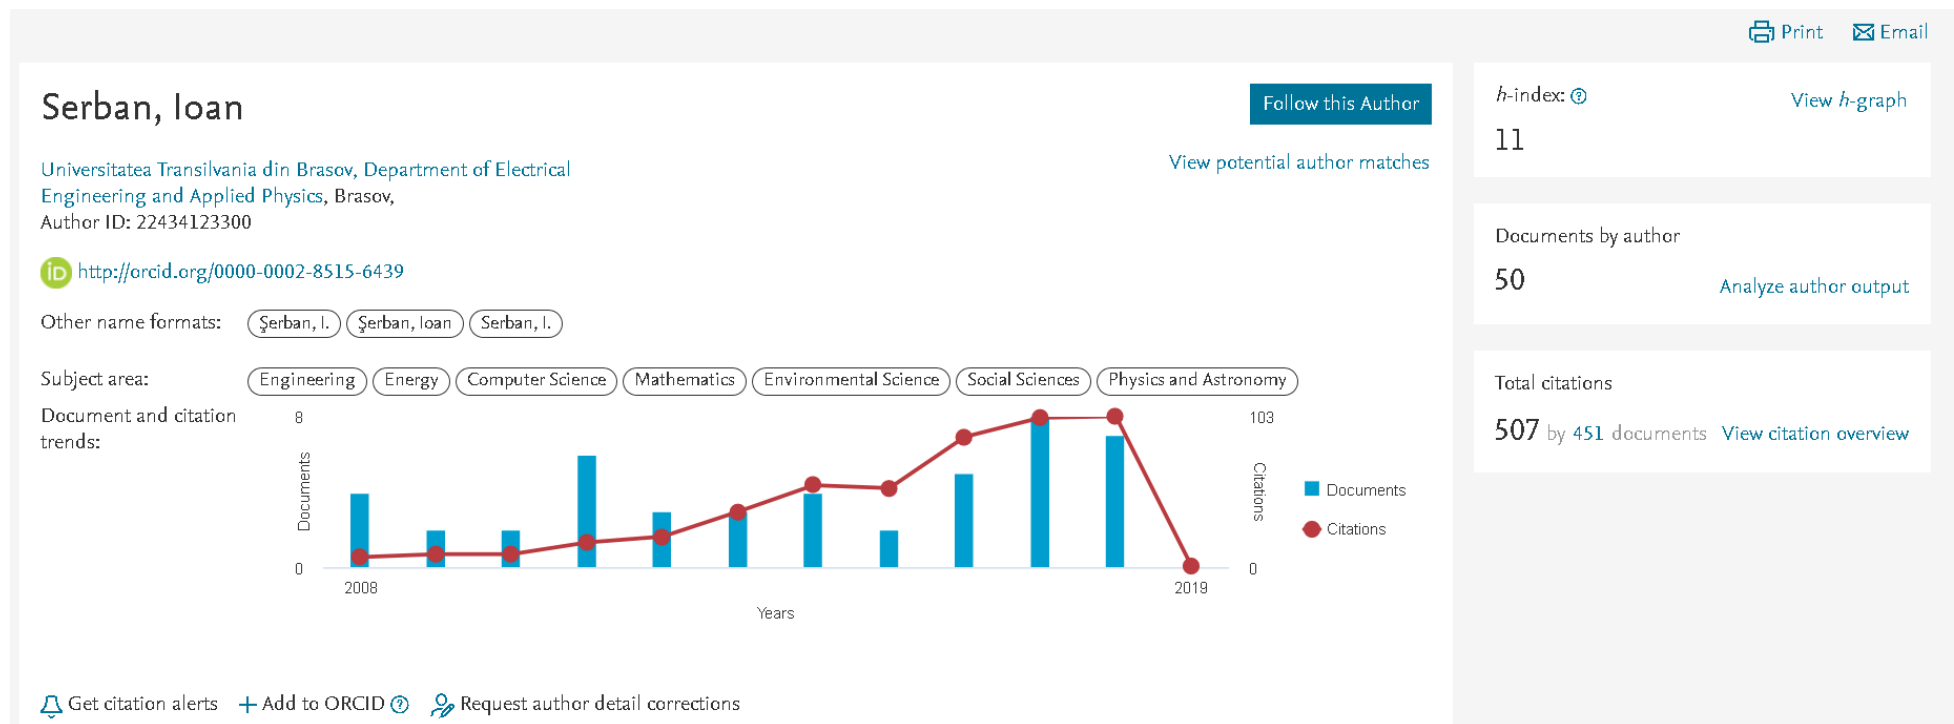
Print Email

Serban, Ioan

Follow this Author

Universitatea Transilvania din Brasov, Department of Electrical Engineering and Applied Physics, Brasov,
Author ID: 22434123300

View potential author matches

http://orcid.org/0000-0002-8515-6439

Other name formats: Şerban, I. Şerban, Ioan Serban, I.

Subject area: Engineering Energy Computer Science Mathematics Environmental Science Social Sciences Physics and Astronomy

Document and citation trends:

8
Documents
0
2008
2019
Years
103
Citations
0
Documents
Citations

Get citation alerts + Add to ORCID Request author detail corrections

$h$-index:
11
View $h$-graph

Documents by author
50
Analyze author output

Total citations
507 by 451 documents View citation overview